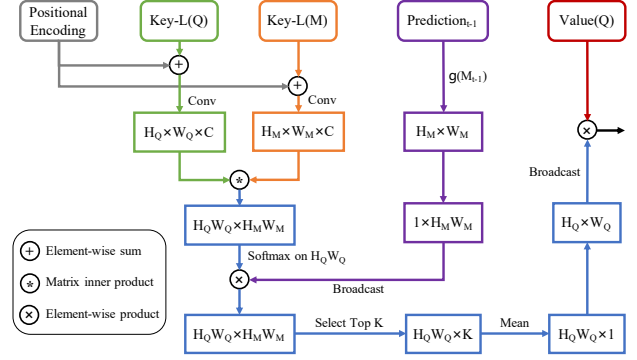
Positional Encoding

Key-L(Q)

Key-L(M)

Prediction$_{t-1}$

Value(Q)

Conv

Conv

$g(M_{t-1})$

$H_Q \times W_Q \times C$

$H_M \times W_M \times C$

$H_M \times W_M$

Broadcast

$H_Q W_Q \times H_M W_M$

$1 \times H_M W_M$

$H_Q \times W_Q$

Softmax on $H_Q W_Q$

Element-wise sum

Matrix inner product

Element-wise product

Broadcast

$H_Q W_Q \times H_M W_M$

Select Top K

$H_Q W_Q \times K$

Mean

$H_Q W_Q \times 1$